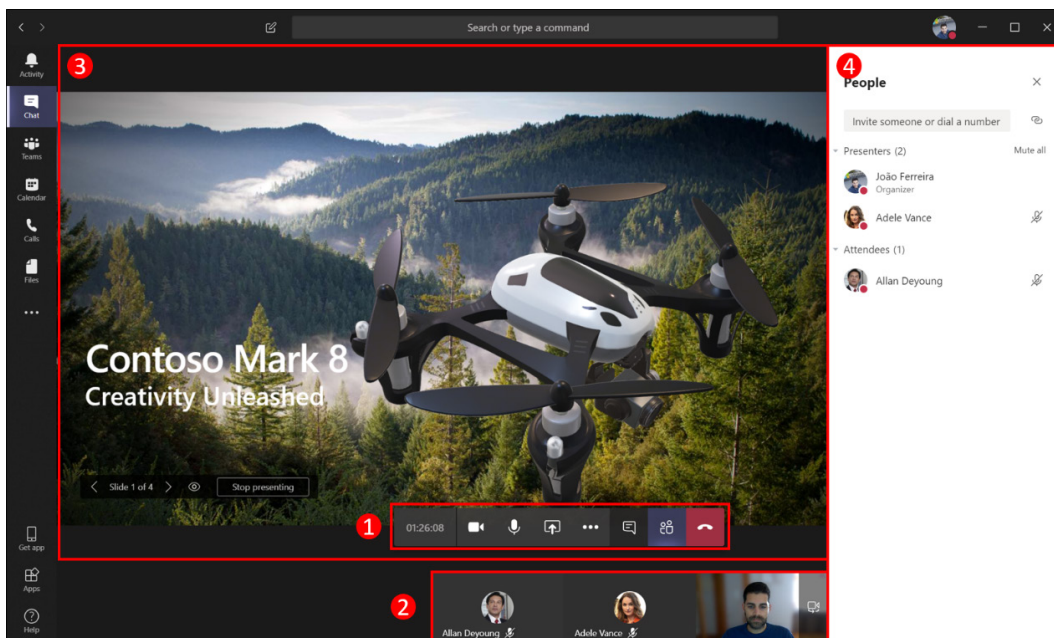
Search or type a command

Activity
Chat
Teams
Calendar
Calls
Files
...
Get app
Apps
Help

3

Contoso Mark 8
Creativity Unleashed

Slide 1 of 4
Stop presenting

1
01:26:08

2
Allan Deyoung
Adele Vance

4
People
Invite someone or dial a number
Presenters (2)
Mute all
João Ferreira
Organizer
Adele Vance
Attendees (1)
Allan Deyoung